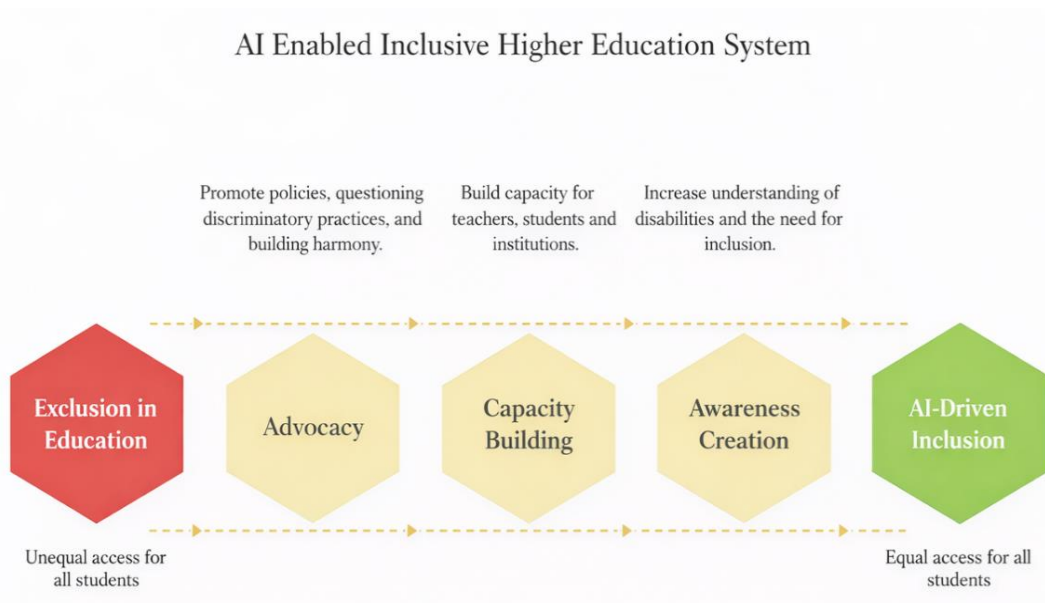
AI Enabled Inclusive Higher Education System

Promote policies, questioning discriminatory practices, and building harmony.

Build capacity for teachers, students and institutions.

Increase understanding of disabilities and the need for inclusion.

Exclusion in Education

Advocacy

Capacity Building

Awareness Creation

AI-Driven Inclusion

Unequal access for all students

Equal access for all students